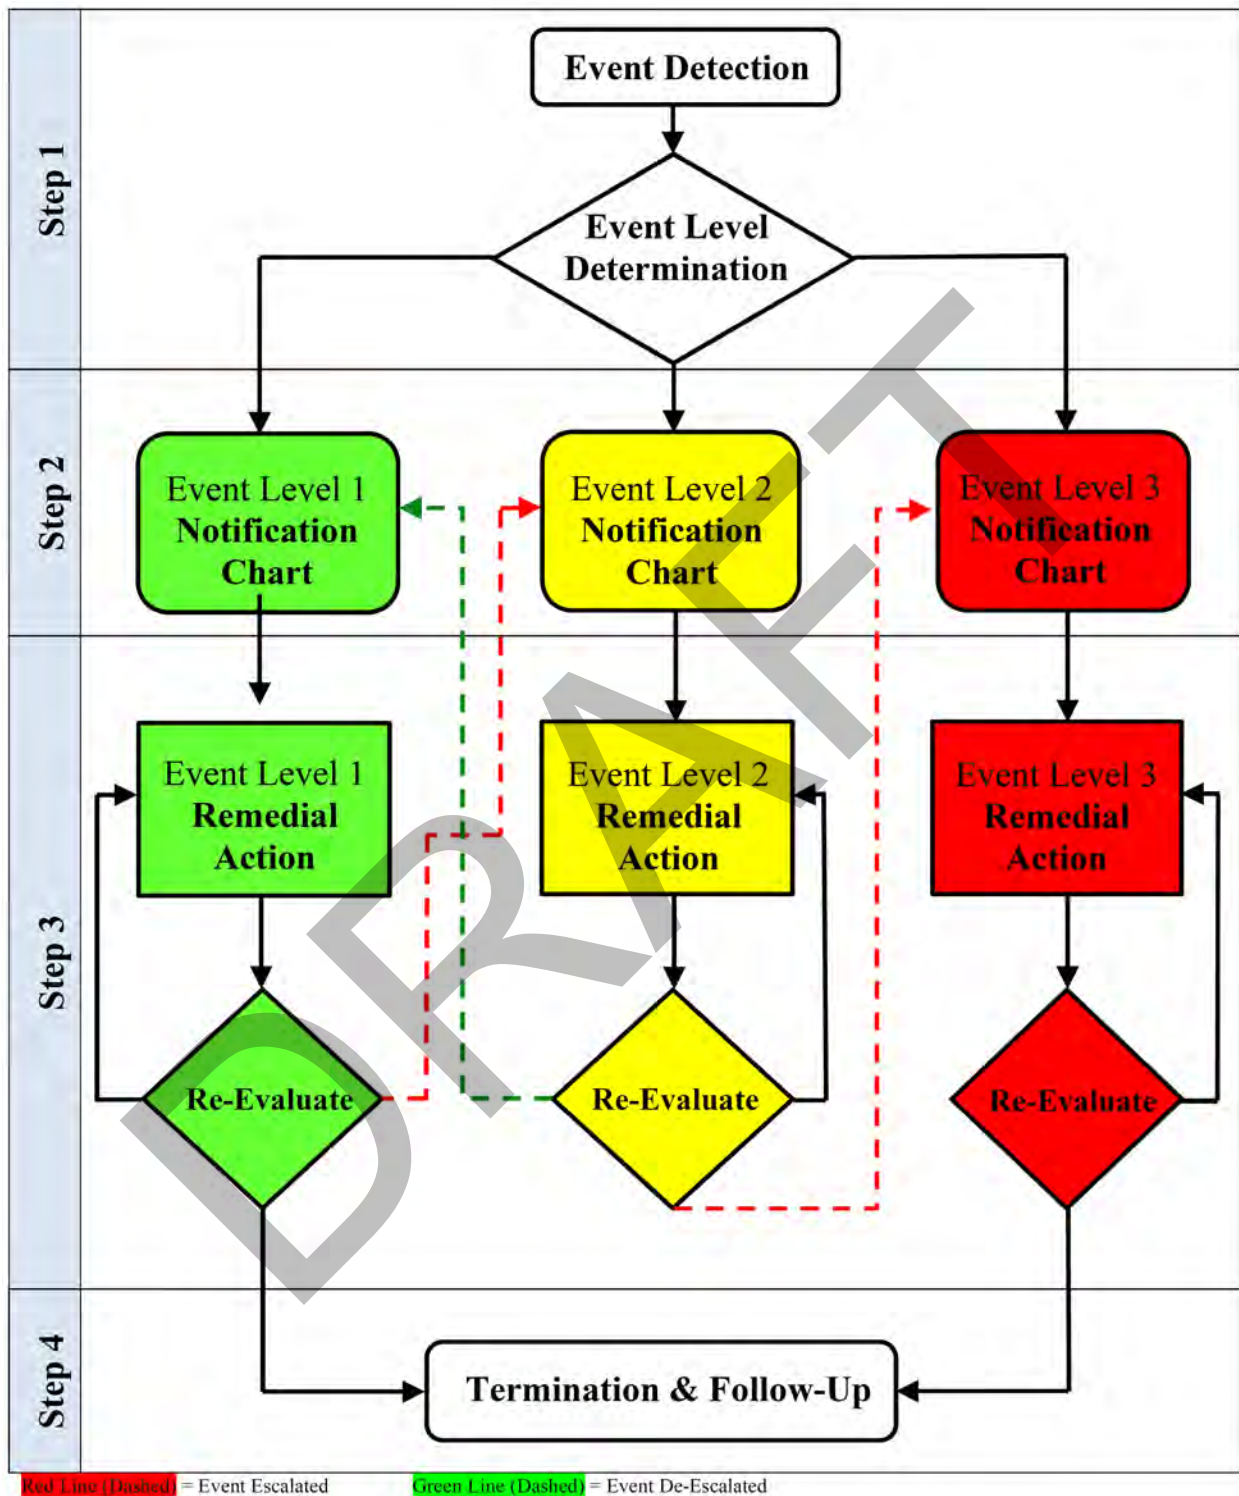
Step 1

Event Detection

Event Level Determination

Step 2

Event Level 1 Notification Chart

Event Level 2 Notification Chart

Event Level 3 Notification Chart

Step 3

Event Level 1 Remedial Action

Event Level 2 Remedial Action

Event Level 3 Remedial Action

Re-Evaluate

Re-Evaluate

Re-Evaluate

Step 4

Termination & Follow-Up

DRAFT

Red Line (Dashed) = Event Escalated

Green Line (Dashed) = Event De-Escalated